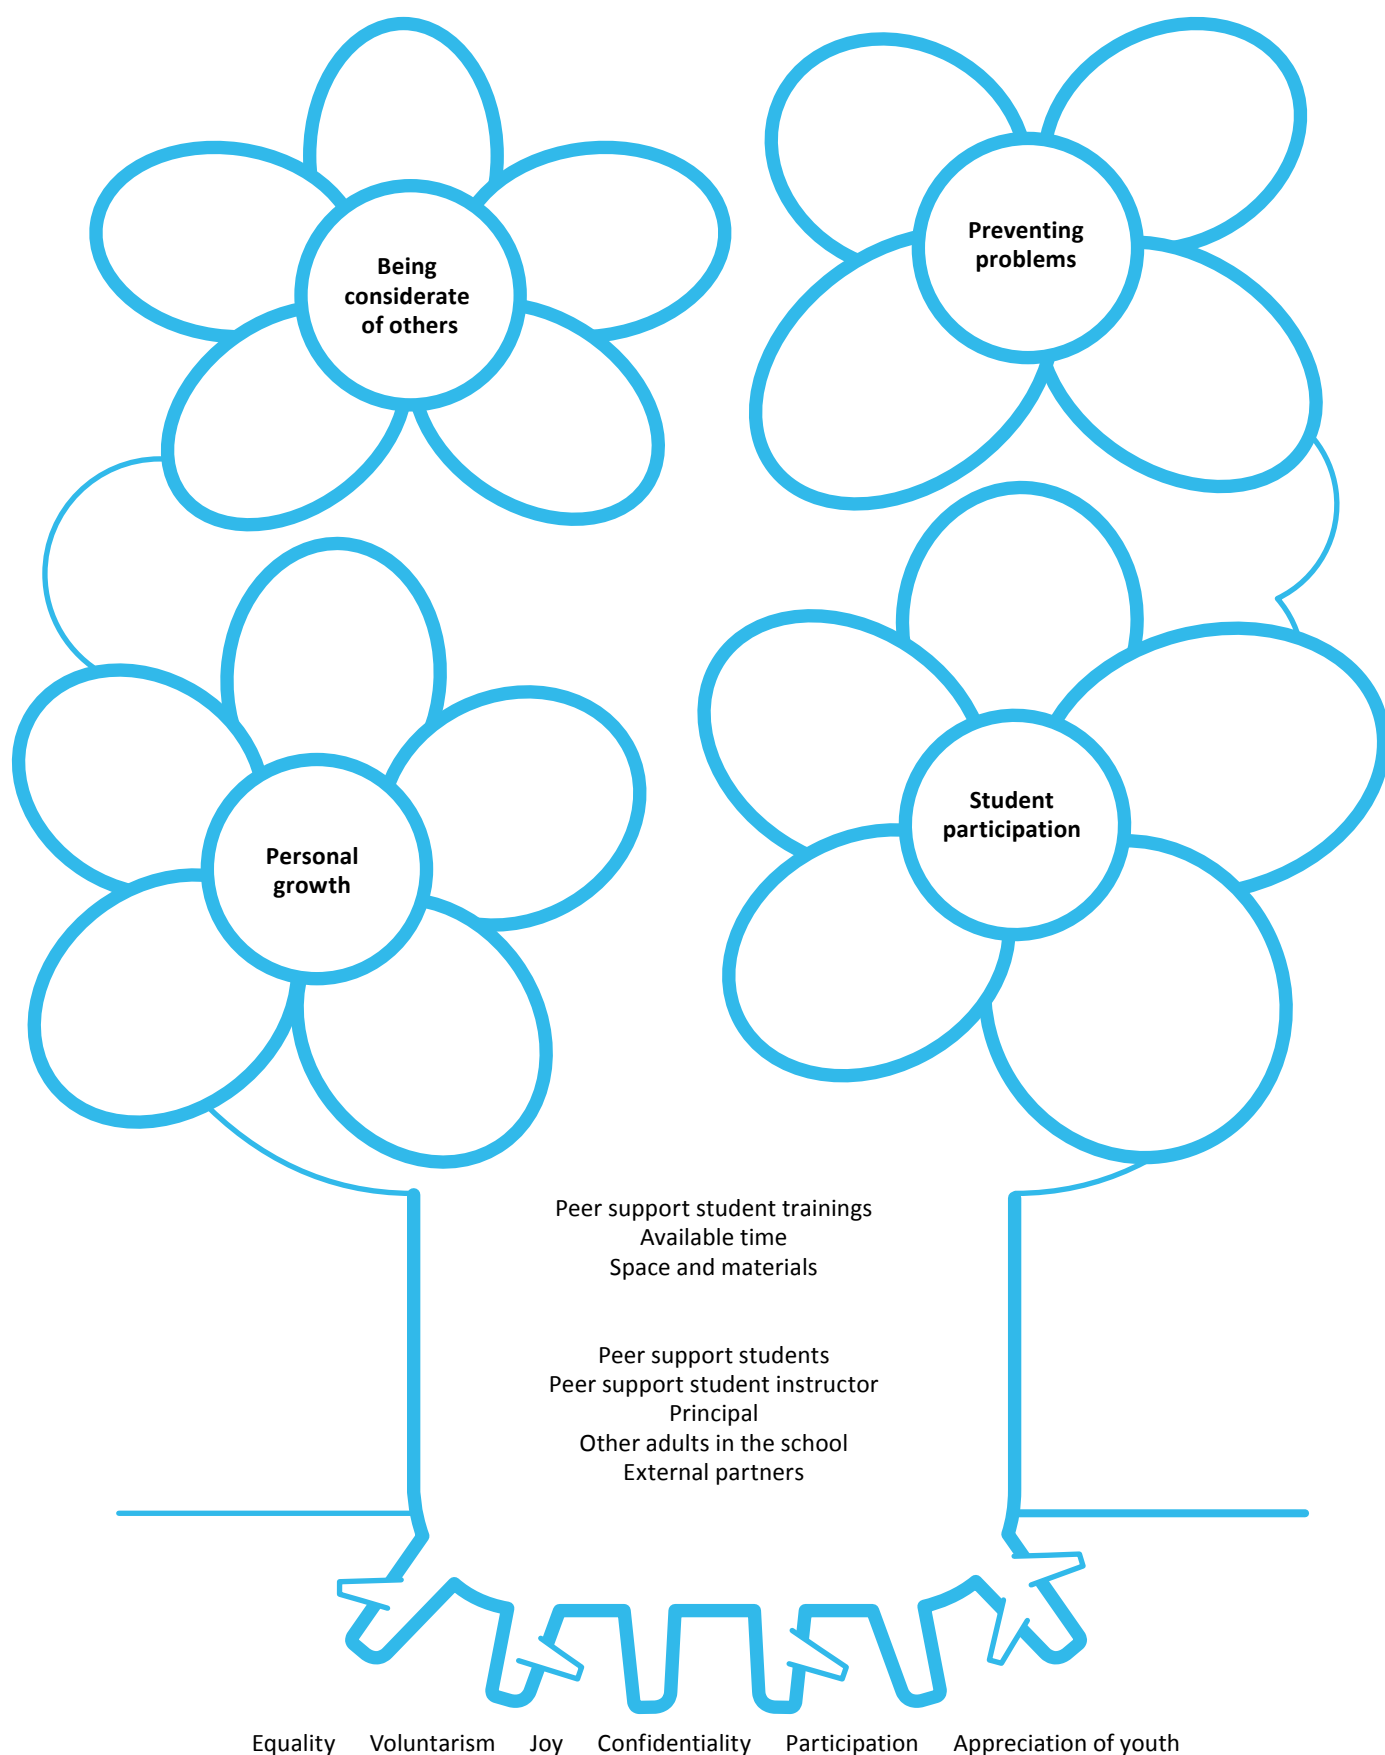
Being considerate of others

Preventing problems

Personal growth

Student participation

Peer support student trainings
Available time
Space and materials

Peer support students
Peer support student instructor
Principal
Other adults in the school
External partners

Equality Voluntarism Joy Confidentiality Participation Appreciation of youth